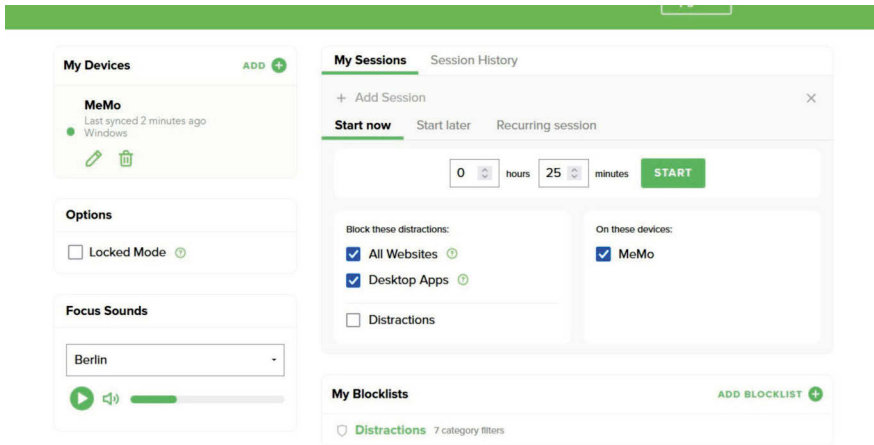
My Devices
ADD

MeMo
Last synced 2 minutes ago
Windows

Options
Locked Mode

Focus Sounds
Berlin

My Sessions
Session History

+ Add Session
×
Start now
Start later
Recurring session

0 hours 25 minutes START

Block these distractions:
All Websites
Desktop Apps
Distractions

On these devices:
MeMo

My Blocklists
ADD BLOCKLIST
Distractions 7 category filters